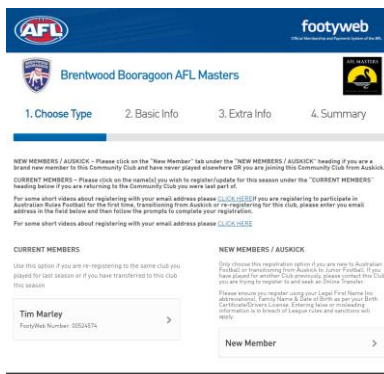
AFL

footyweb

Official Membership and Payments System of the AFL

Brentwood Booragoon AFL Masters

AFL MASTERS

1. Choose Type

2. Basic Info

3. Extra Info

4. Summary

NEW MEMBERS / AUSKICK – Please click on the "New Member" tab under the NEW MEMBERS / AUSKICK" heading if you are a brand new member to this Community Club and have never played elsewhere OR you are joining this Community Club from Auskick.

CURRENT MEMBERS – Please click on the name(s) you wish to register/update for this season under the "CURRENT MEMBERS" heading below if you are returning to the Community Club you were last part of.

For some short videos about registering with your email address please CLICK HERE If you are registering to participate in Australian Rules Football for the first time, transitioning from Auskick or re-registering for this club, please enter you email address in the field below and then follow the prompts to complete your registration.

For some short videos about registering with your email address please CLICK HERE

CURRENT MEMBERS

Use this option if you are re-registering to the same club you played for last season or if you have transferred to this club this season

Tim Marley
FootyWeb Number: 00524574

NEW MEMBERS / AUSKICK

Only choose this registration option if you are new to Australian Football or transitioning from Auskick to Junior Football. If you have played for another Club previously, please contact the Club you are trying to register to and seek an Online Transfer.

Please ensure you register using your Legal First Name (no abbreviations), Family Name & Date of Birth as per your Birth Certificate/Drivers License. Entering false or misleading information is in breach of League rules and sanctions will apply.

New Member